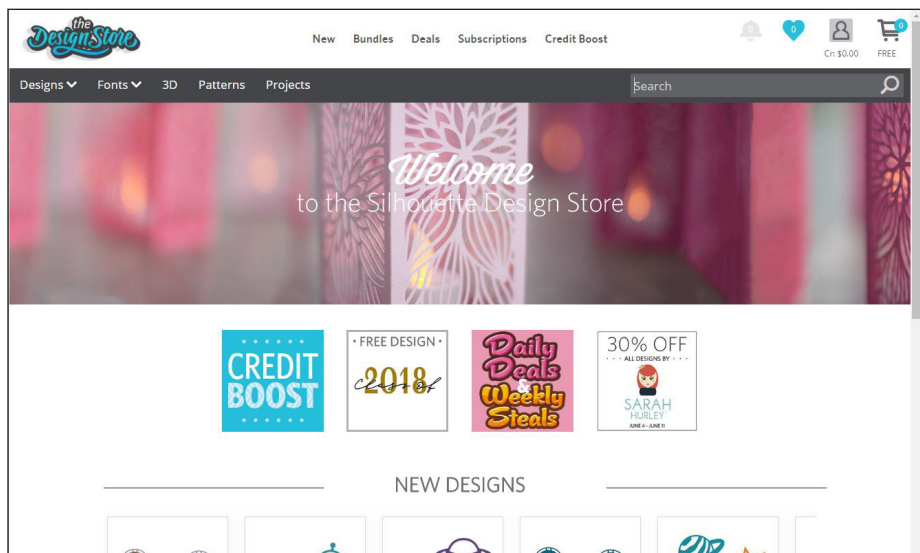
the Design Store

New Bundles Deals Subscriptions Credit Boost

0

0

Cr: $0.00

FREE

Designs Fonts 3D Patterns Projects

Search

Welcome
to the Silhouette Design Store

CREDIT BOOST

• FREE DESIGN •
2018
Class of

Daily Deals & Weekly Steals

30% OFF
ALL DESIGNS BY
SARAH HURLEY
JUNE 4 - JUNE 11

NEW DESIGNS